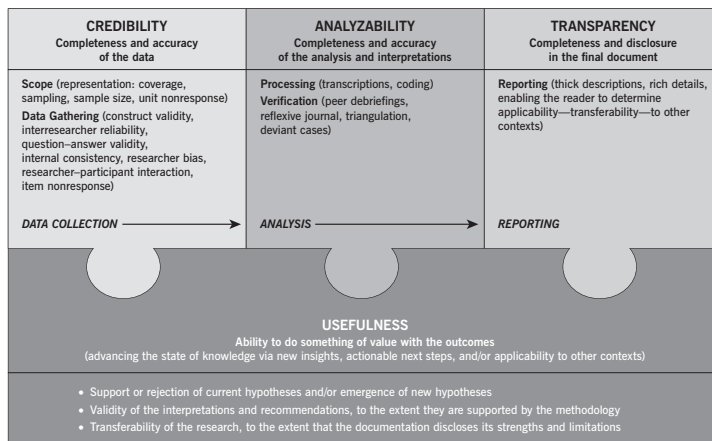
CREDIBILITY
Completeness and accuracy of the data

Scope (representation: coverage, sampling, sample size, unit nonresponse)
Data Gathering (construct validity, interresearcher reliability, question–answer validity, internal consistency, researcher bias, researcher–participant interaction, item nonresponse)

DATA COLLECTION

ANALYZABILITY
Completeness and accuracy of the analysis and interpretations

Processing (transcriptions, coding)
Verification (peer debriefings, reflexive journal, triangulation, deviant cases)

ANALYSIS

TRANSPARENCY
Completeness and disclosure in the final document

Reporting (thick descriptions, rich details, enabling the reader to determine applicability—transferability—to other contexts)

REPORTING

USEFULNESS
Ability to do something of value with the outcomes
(advancing the state of knowledge via new insights, actionable next steps, and/or applicability to other contexts)

• Support or rejection of current hypotheses and/or emergence of new hypotheses
• Validity of the interpretations and recommendations, to the extent they are supported by the methodology
• Transferability of the research, to the extent that the documentation discloses its strengths and limitations